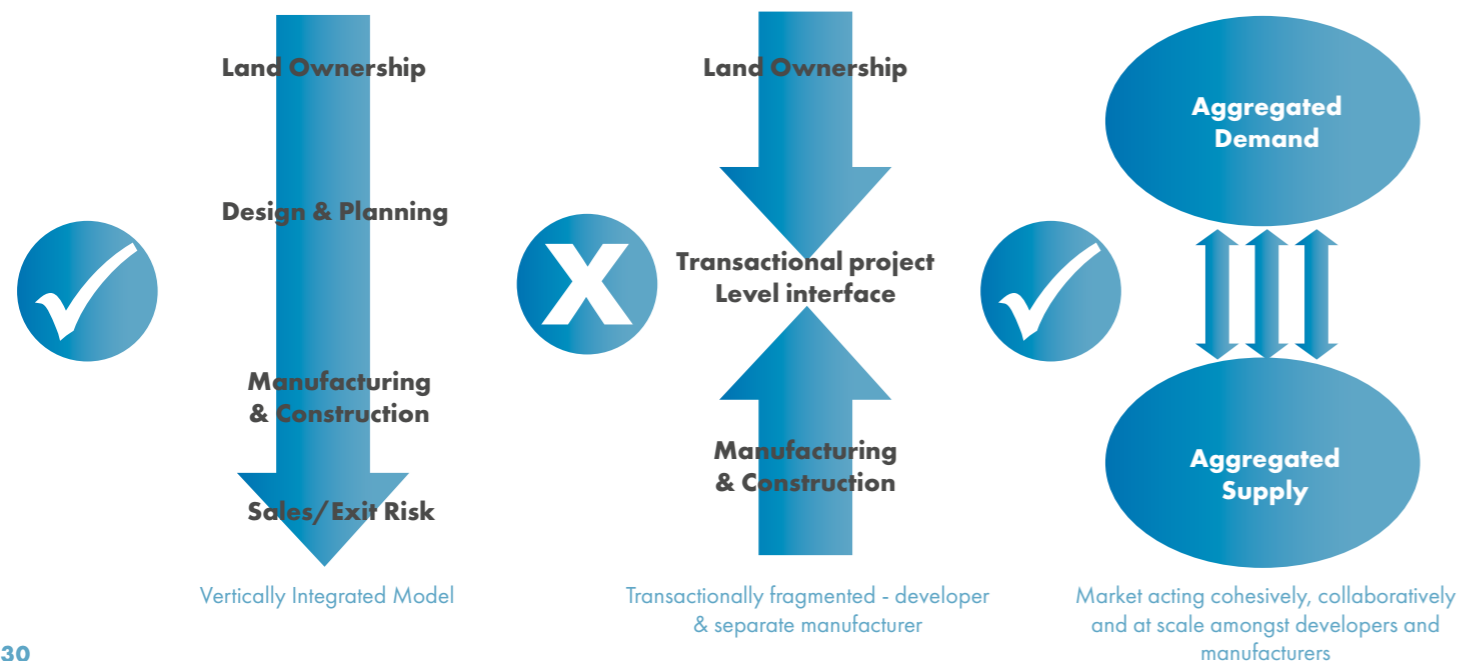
Land Ownership

Design & Planning

Manufacturing & Construction

Sales/Exit Risk

Vertically Integrated Model

X

Land Ownership

Transactional project Level interface

Manufacturing & Construction

Transactionally fragmented - developer & separate manufacturer

Aggregated Demand

Aggregated Supply

Market acting cohesively, collaboratively and at scale amongst developers and manufacturers

30